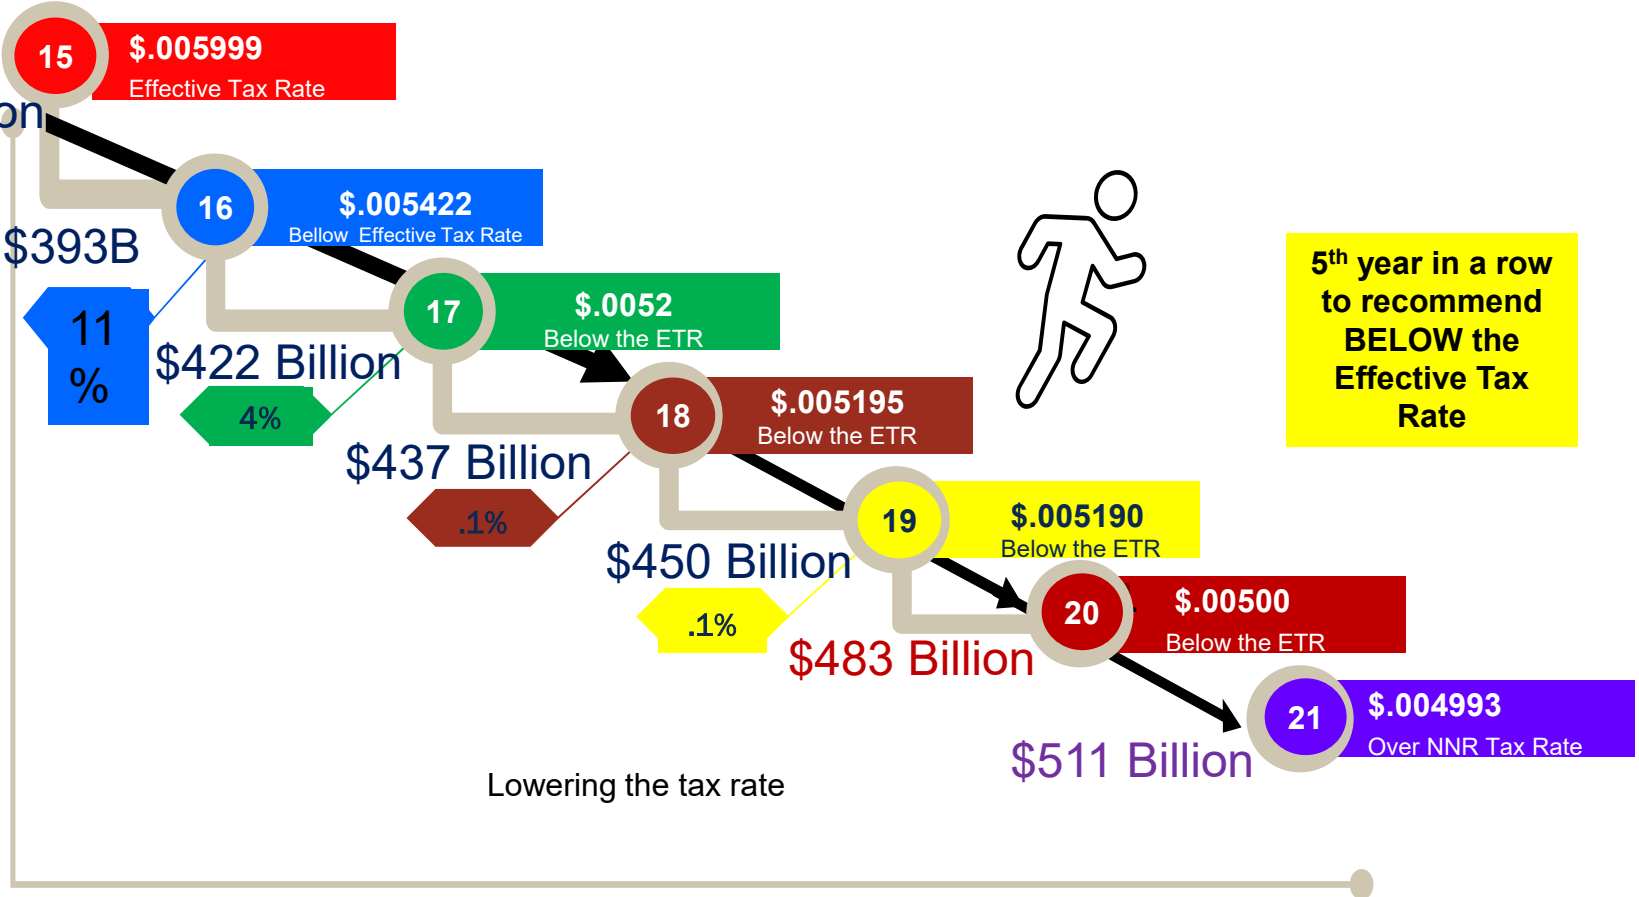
15
$.005999
Effective Tax Rate

on

16
$.005422
Bellow Effective Tax Rate

$393B

11 %

17
$.0052
Below the ETR

$422 Billion

4%

18
$.005195
Below the ETR

$437 Billion

.1%

19
$.005190
Below the ETR

$450 Billion

.1%

20
$.00500
Below the ETR

$483 Billion

21
$.004993
Over NNR Tax Rate

$511 Billion

5$^{th}$ year in a row to recommend BELOW the Effective Tax Rate

Lowering the tax rate